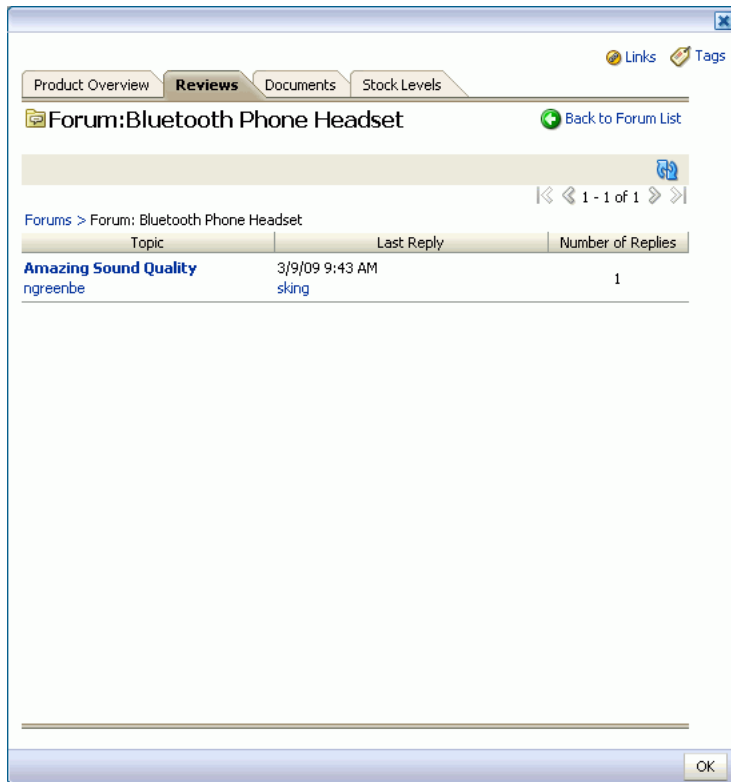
Links Tags

Product Overview Reviews Documents Stock Levels

Forum:Bluetooth Phone Headset

Back to Forum List

1 - 1 of 1

Forums > Forum: Bluetooth Phone Headset

| Topic | Last Reply | Number of Replies |
|---|---|---|
| Amazing Sound Quality ngreenbe | 3/9/09 9:43 AM sking | 1 |

OK